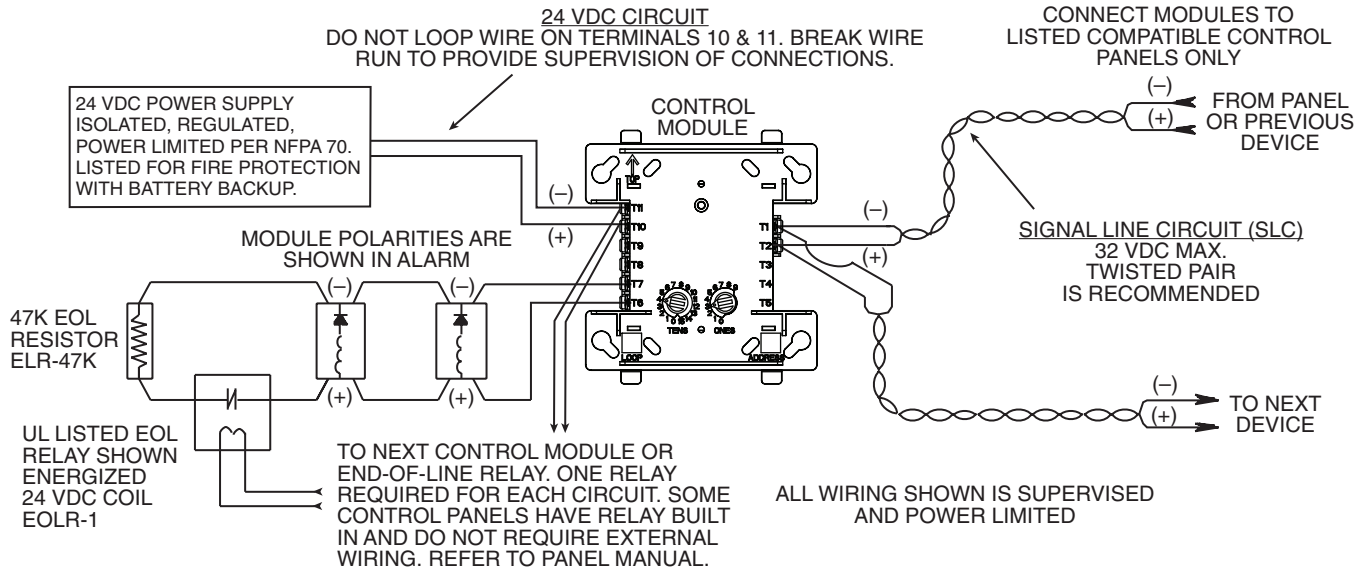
24 VDC CIRCUIT
DO NOT LOOP WIRE ON TERMINALS 10 & 11. BREAK WIRE RUN TO PROVIDE SUPERVISION OF CONNECTIONS.

CONNECT MODULES TO LISTED COMPATIBLE CONTROL PANELS ONLY

24 VDC POWER SUPPLY ISOLATED, REGULATED, POWER LIMITED PER NFPA 70. LISTED FOR FIRE PROTECTION WITH BATTERY BACKUP.

CONTROL MODULE

(–)
(+)
FROM PANEL OR PREVIOUS DEVICE

TOP

(–)
(+)

T11
T10
T9
T8
T7
T6

T1
T2
T3
T4
T5

(–)
(+)

MODULE POLARITIES ARE SHOWN IN ALARM

SIGNAL LINE CIRCUIT (SLC)
32 VDC MAX.
TWISTED PAIR IS RECOMMENDED

(–)
(–)

47K EOL RESISTOR ELR-47K

TENS
ONES

LOOP
ADDRESS

(+)
(+)

(–)
(+)
TO NEXT DEVICE

UL LISTED EOL RELAY SHOWN ENERGIZED 24 VDC COIL EOLR-1

TO NEXT CONTROL MODULE OR END-OF-LINE RELAY. ONE RELAY REQUIRED FOR EACH CIRCUIT. SOME CONTROL PANELS HAVE RELAY BUILT IN AND DO NOT REQUIRE EXTERNAL WIRING. REFER TO PANEL MANUAL.

ALL WIRING SHOWN IS SUPERVISED AND POWER LIMITED